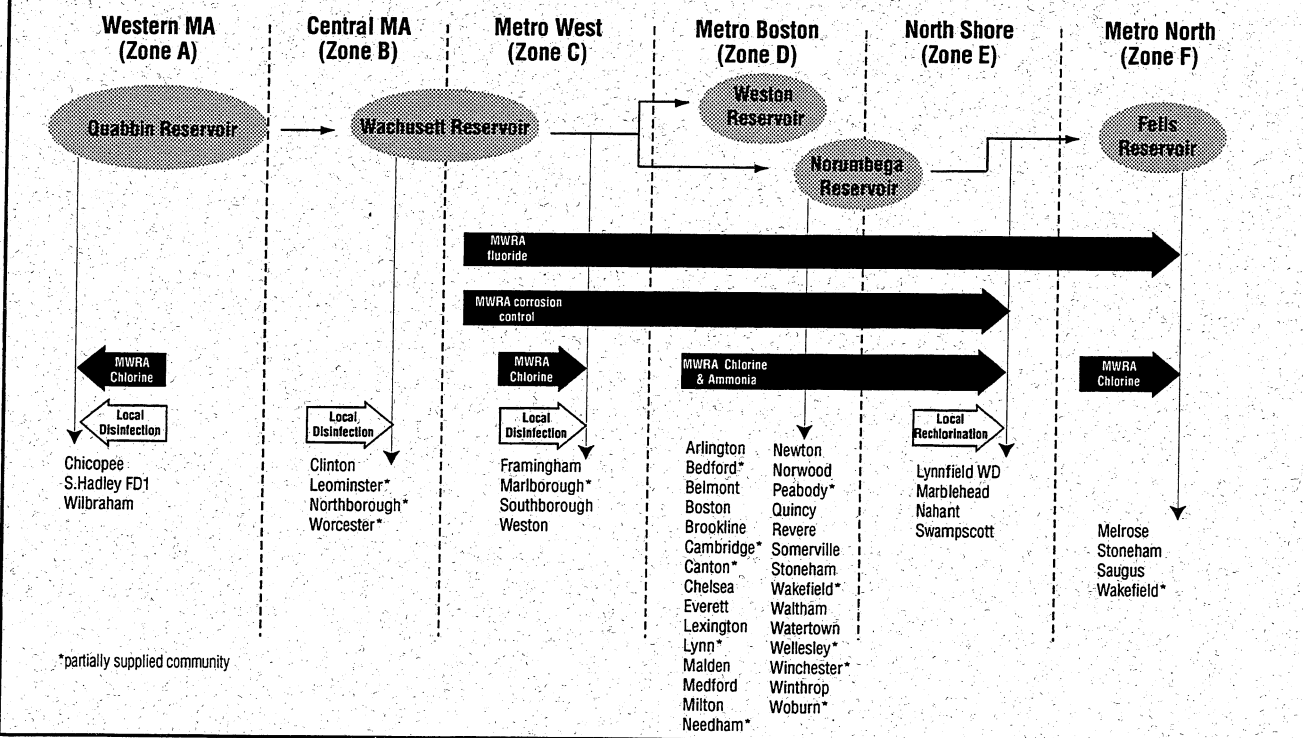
Western MA (Zone A)

Central MA (Zone B)

Metro West (Zone C)

Metro Boston (Zone D)

North Shore (Zone E)

Metro North (Zone F)

Quabbin Reservoir

Wachusett Reservoir

Weston Reservoir

Norumbega Reservoir

Fells Reservoir

MWRA fluoride

MWRA corrosion control

MWRA Chlorine

Local Disinfection

Chicopee
S.Hadley FD1
Wilbraham

Local Disinfection

Clinton
Leominster*
Northborough*
Worcester*

MWRA Chlorine

Local Disinfection

Framingham
Marlborough*
Southborough
Weston

MWRA Chlorine & Ammonia

Arlington
Bedford*
Belmont
Boston
Brookline
Cambridge*
Canton*
Chelsea
Everett
Lexington
Lynn*
Malden
Medford
Milton
Needham*

Newton
Norwood
Peabody*
Quincy
Revere
Somerville
Stoneham
Wakefield*
Waltham
Watertown
Wellesley*
Winchester*
Winthrop
Woburn*

Local Rechlorination

Lynnfield WD
Marblehead
Nahant
Swampscott

MWRA Chlorine

Melrose
Stoneham
Saugus
Wakefield*

*partially supplied community